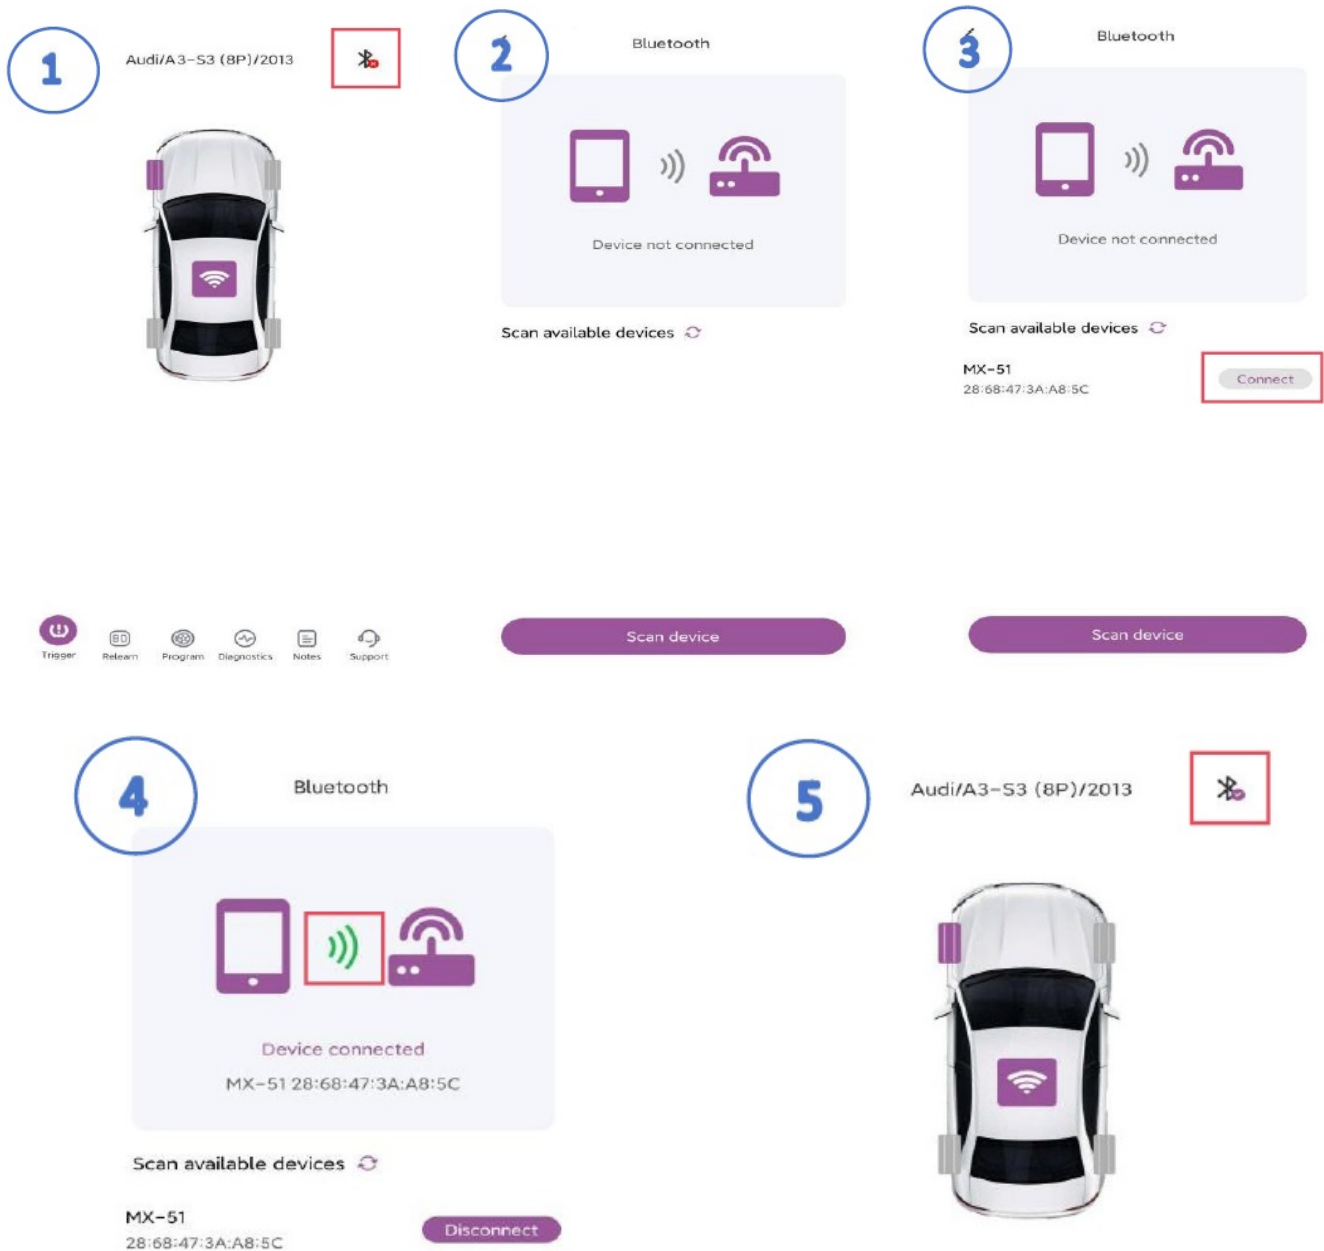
1

Audi/A3-S3 (8P)/2013

Trigger Relearn Program Diagnostics Notes Support

2

Bluetooth

Device not connected

Scan available devices

Scan device

3

Bluetooth

Device not connected

Scan available devices

MX-51
28:68:47:3A:A8:5C

Connect

Scan device

4

Bluetooth

Device connected
MX-51 28:68:47:3A:A8:5C

Scan available devices

MX-51
28:68:47:3A:A8:5C

Disconnect

5

Audi/A3-S3 (8P)/2013